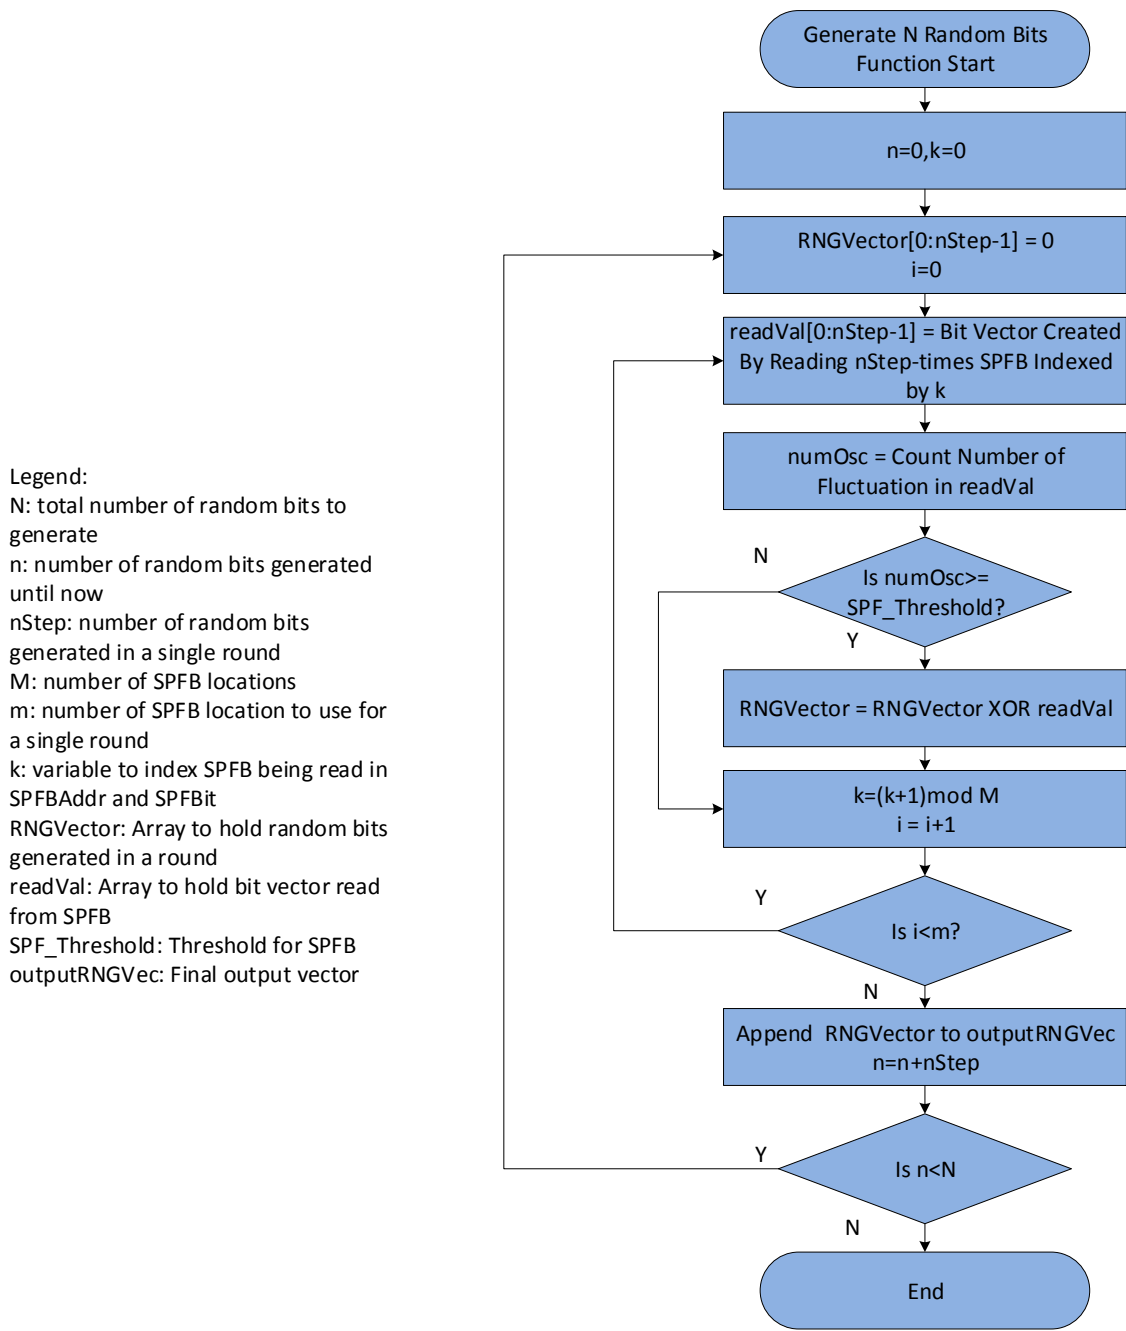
Generate N Random Bits Function Start

n=0,k=0

RNGVector[0:nStep-1] = 0
i=0

readVal[0:nStep-1] = Bit Vector Created By Reading nStep-times SPFB Indexed by k

numOsc = Count Number of Fluctuation in readVal

N

Is numOsc>= SPF_Threshold?

Y

RNGVector = RNGVector XOR readVal

k=(k+1)mod M
i = i+1

Y

Is i<m?

N

Append RNGVector to outputRNGVec
n=n+nStep

Y

Is n<N

N

End

Legend:
N: total number of random bits to generate
n: number of random bits generated until now
nStep: number of random bits generated in a single round
M: number of SPFB locations
m: number of SPFB location to use for a single round
k: variable to index SPFB being read in SPFBAddr and SPFBit
RNGVector: Array to hold random bits generated in a round
readVal: Array to hold bit vector read from SPFB
SPF_Threshold: Threshold for SPFB
outputRNGVec: Final output vector